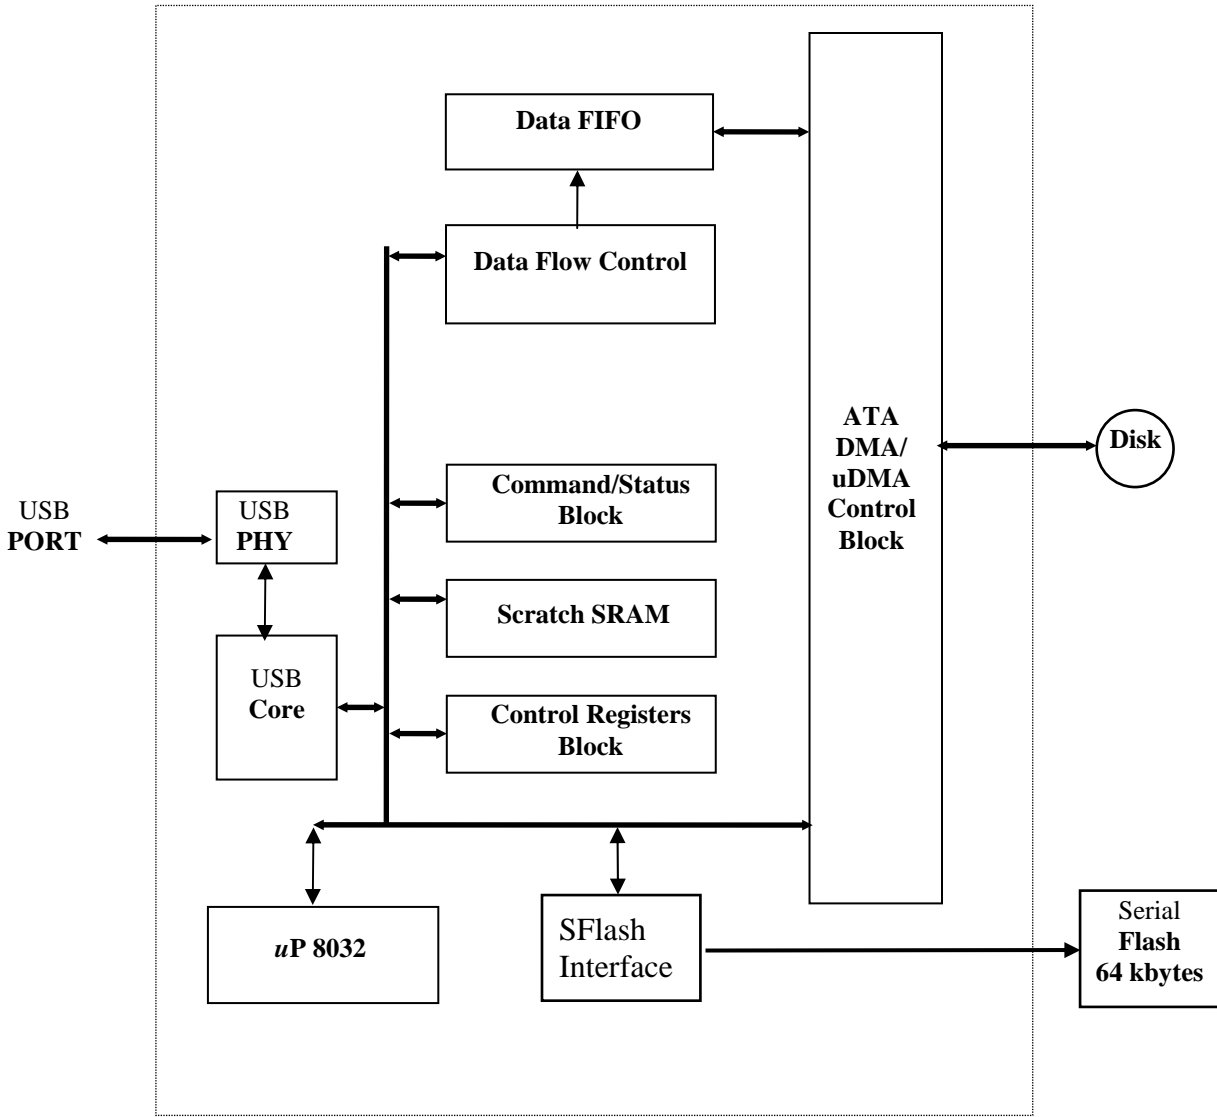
Data FIFO

Data Flow Control

ATA
DMA/
uDMA
Control
Block

Disk

USB
PORT

USB
PHY

Command/Status
Block

Scratch SRAM

USB
Core

Control Registers
Block

uP 8032

SFlash
Interface

Serial
Flash
64 kbytes